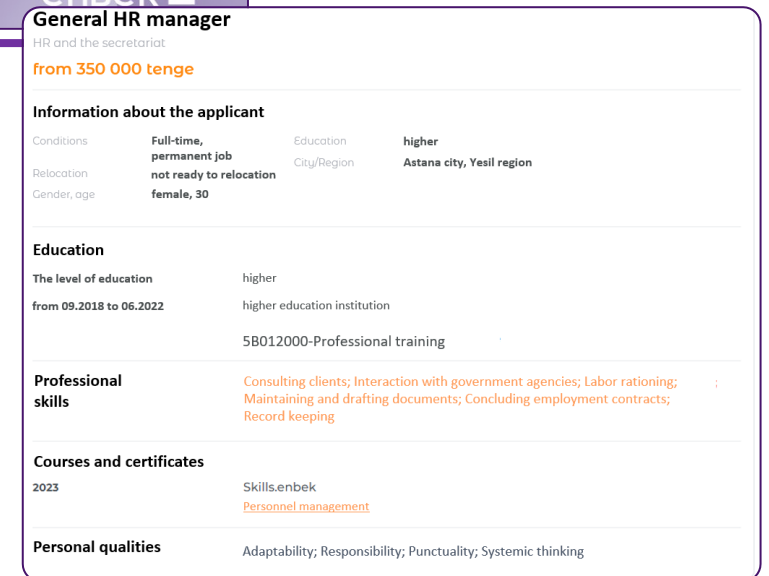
General HR manager

HR and the secretariat

from 350 000 tenge

Information about the applicant

| Conditions | Full-time, permanent job | Education | higher |
|---|---|---|---|
| Relocation | not ready to relocation | City/Region | Astana city, Yesil region |
| Gender, age | female, 30 | | |

Education

| The level of education | higher |
|---|---|
| from 09.2018 to 06.2022 | higher education institution |
| | 5B012000-Professional training |

Professional skills

Consulting clients; Interaction with government agencies; Labor rationing; Maintaining and drafting documents; Concluding employment contracts; Record keeping

Courses and certificates

2023 Skills.enbek
Personnel management

Personal qualities

Adaptability; Responsibility; Punctuality; Systemic thinking